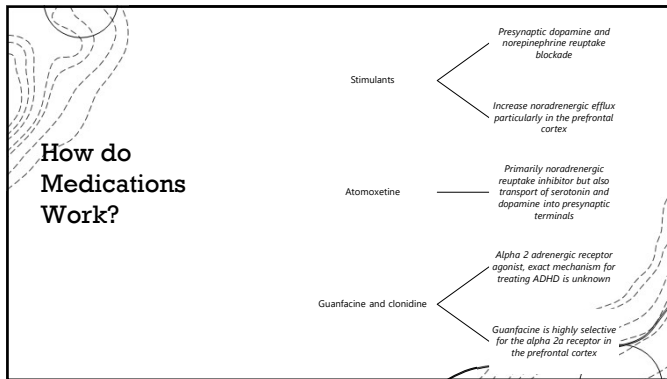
How do Medications Work?

Stimulants

Presynaptic dopamine and norepinephrine reuptake blockade

Increase noradrenergic efflux particularly in the prefrontal cortex

Atomoxetine

Primarily noradrenergic reuptake inhibitor but also transport of serotonin and dopamine into presynaptic terminals

Guanfacine and clonidine

Alpha 2 adrenergic receptor agonist, exact mechanism for treating ADHD is unknown

Guanfacine is highly selective for the alpha 2a receptor in the prefrontal cortex